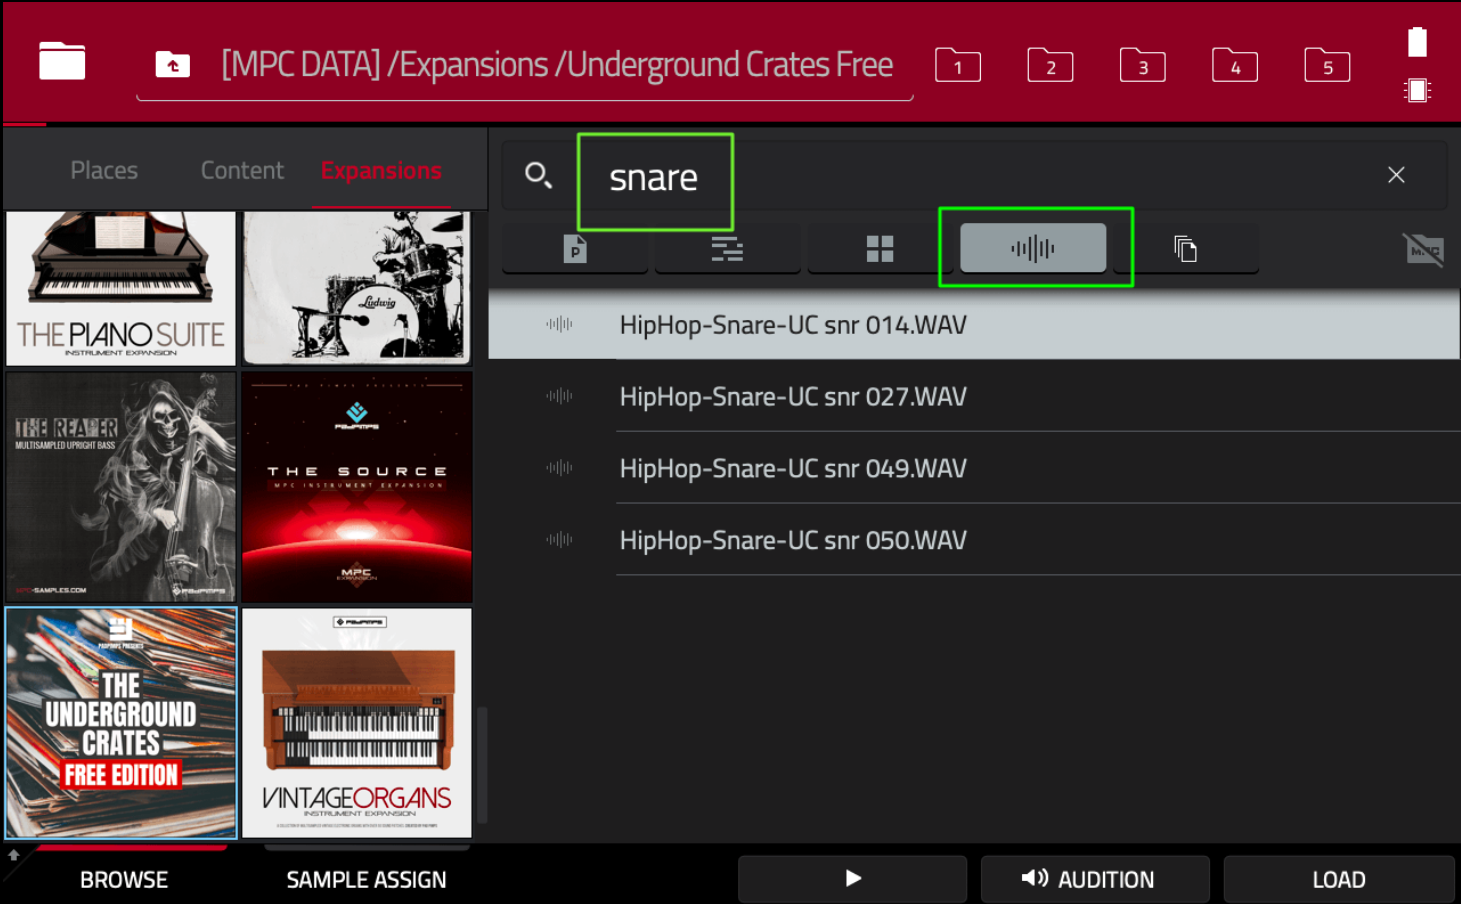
[MPC DATA] /Expansions /Underground Crates Free

1 2 3 4 5

Places Content Expansions

snare

P

THE PIANO SUITE
INSTRUMENT EXPANSION

Ludwig

THE REAPER
MULTISAMPLED UPRIGHT BASS

THE SOURCE
MPC INSTRUMENT EXPANSION

MPC

THE UNDERGROUND CRATES
FREE EDITION

VINTAGEORGANS
INSTRUMENT EXPANSION

HipHop-Snare-UC snr 014.WAV

HipHop-Snare-UC snr 027.WAV

HipHop-Snare-UC snr 049.WAV

HipHop-Snare-UC snr 050.WAV

BROWSE SAMPLE ASSIGN AUDITION LOAD